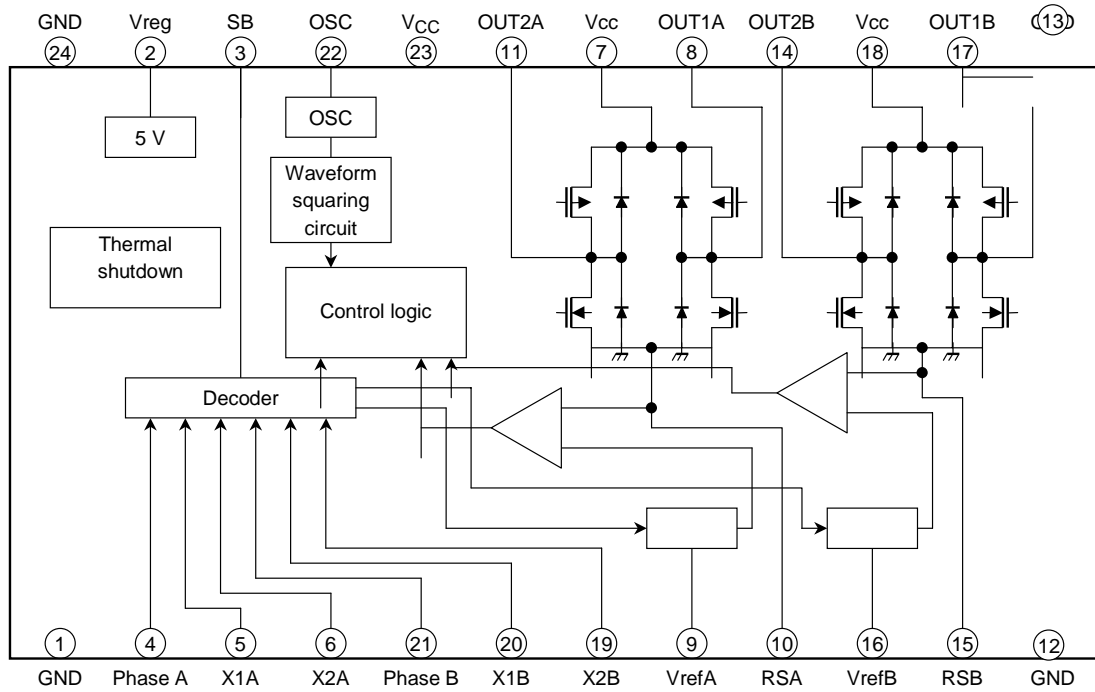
GND 24
Vreg 2
SB 3
OSC 22
$V_{CC}$ 23
OUT2A 11
Vcc 7
OUT1A 8
OUT2B 14
Vcc 18
OUT1B 17
13

5 V

OSC

Waveform squaring circuit

Thermal shutdown

Control logic

Decoder

1 GND
4 Phase A
5 X1A
6 X2A
21 Phase B
20 X1B
19 X2B
9 VrefA
10 RSA
16 VrefB
15 RSB
12 GND